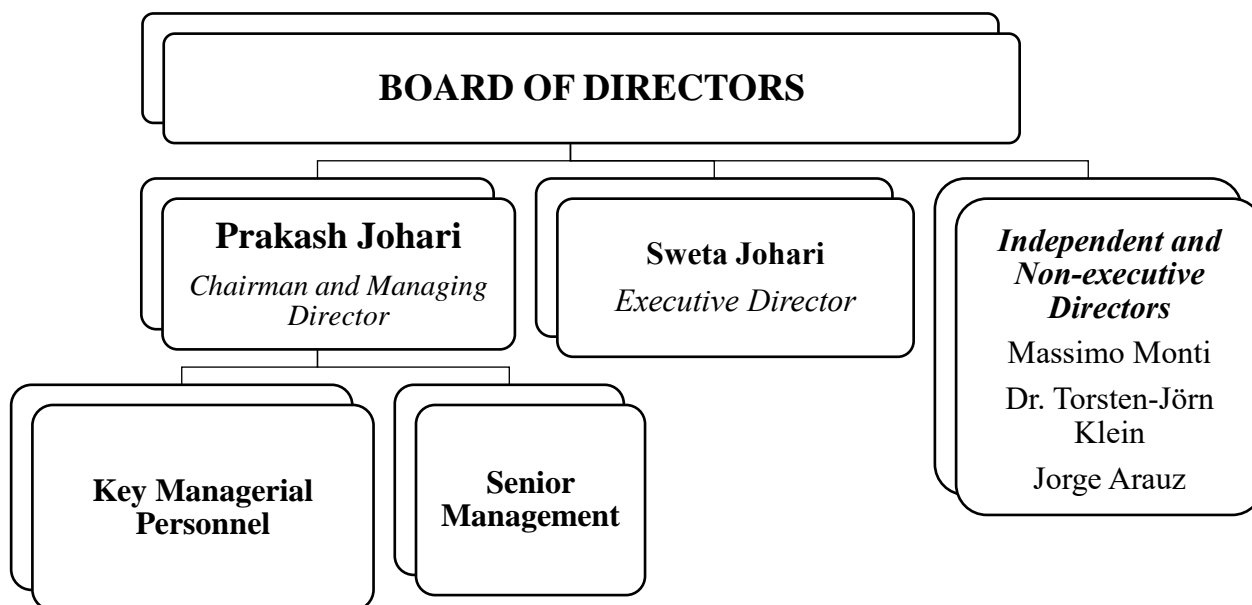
BOARD OF DIRECTORS

Prakash Johari
Chairman and Managing Director

Sweta Johari
Executive Director

Independent and Non-executive Directors
Massimo Monti
Dr. Torsten-Jörn Klein
Jorge Arauz

Key Managerial Personnel

Senior Management